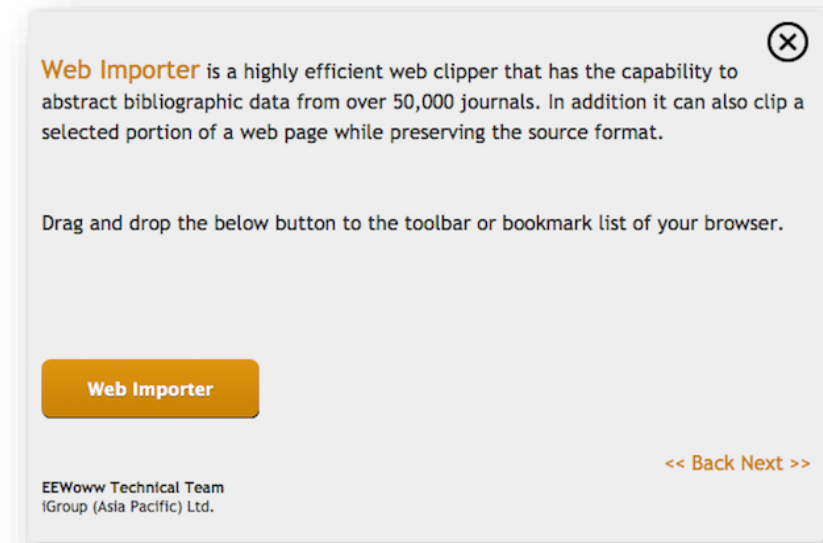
Web Importer is a highly efficient web clipper that has the capability to abstract bibliographic data from over 50,000 journals. In addition it can also clip a selected portion of a web page while preserving the source format.

Drag and drop the below button to the toolbar or bookmark list of your browser.

Web Importer

<< Back Next >>

EEWoww Technical Team
iGroup (Asia Pacific) Ltd.